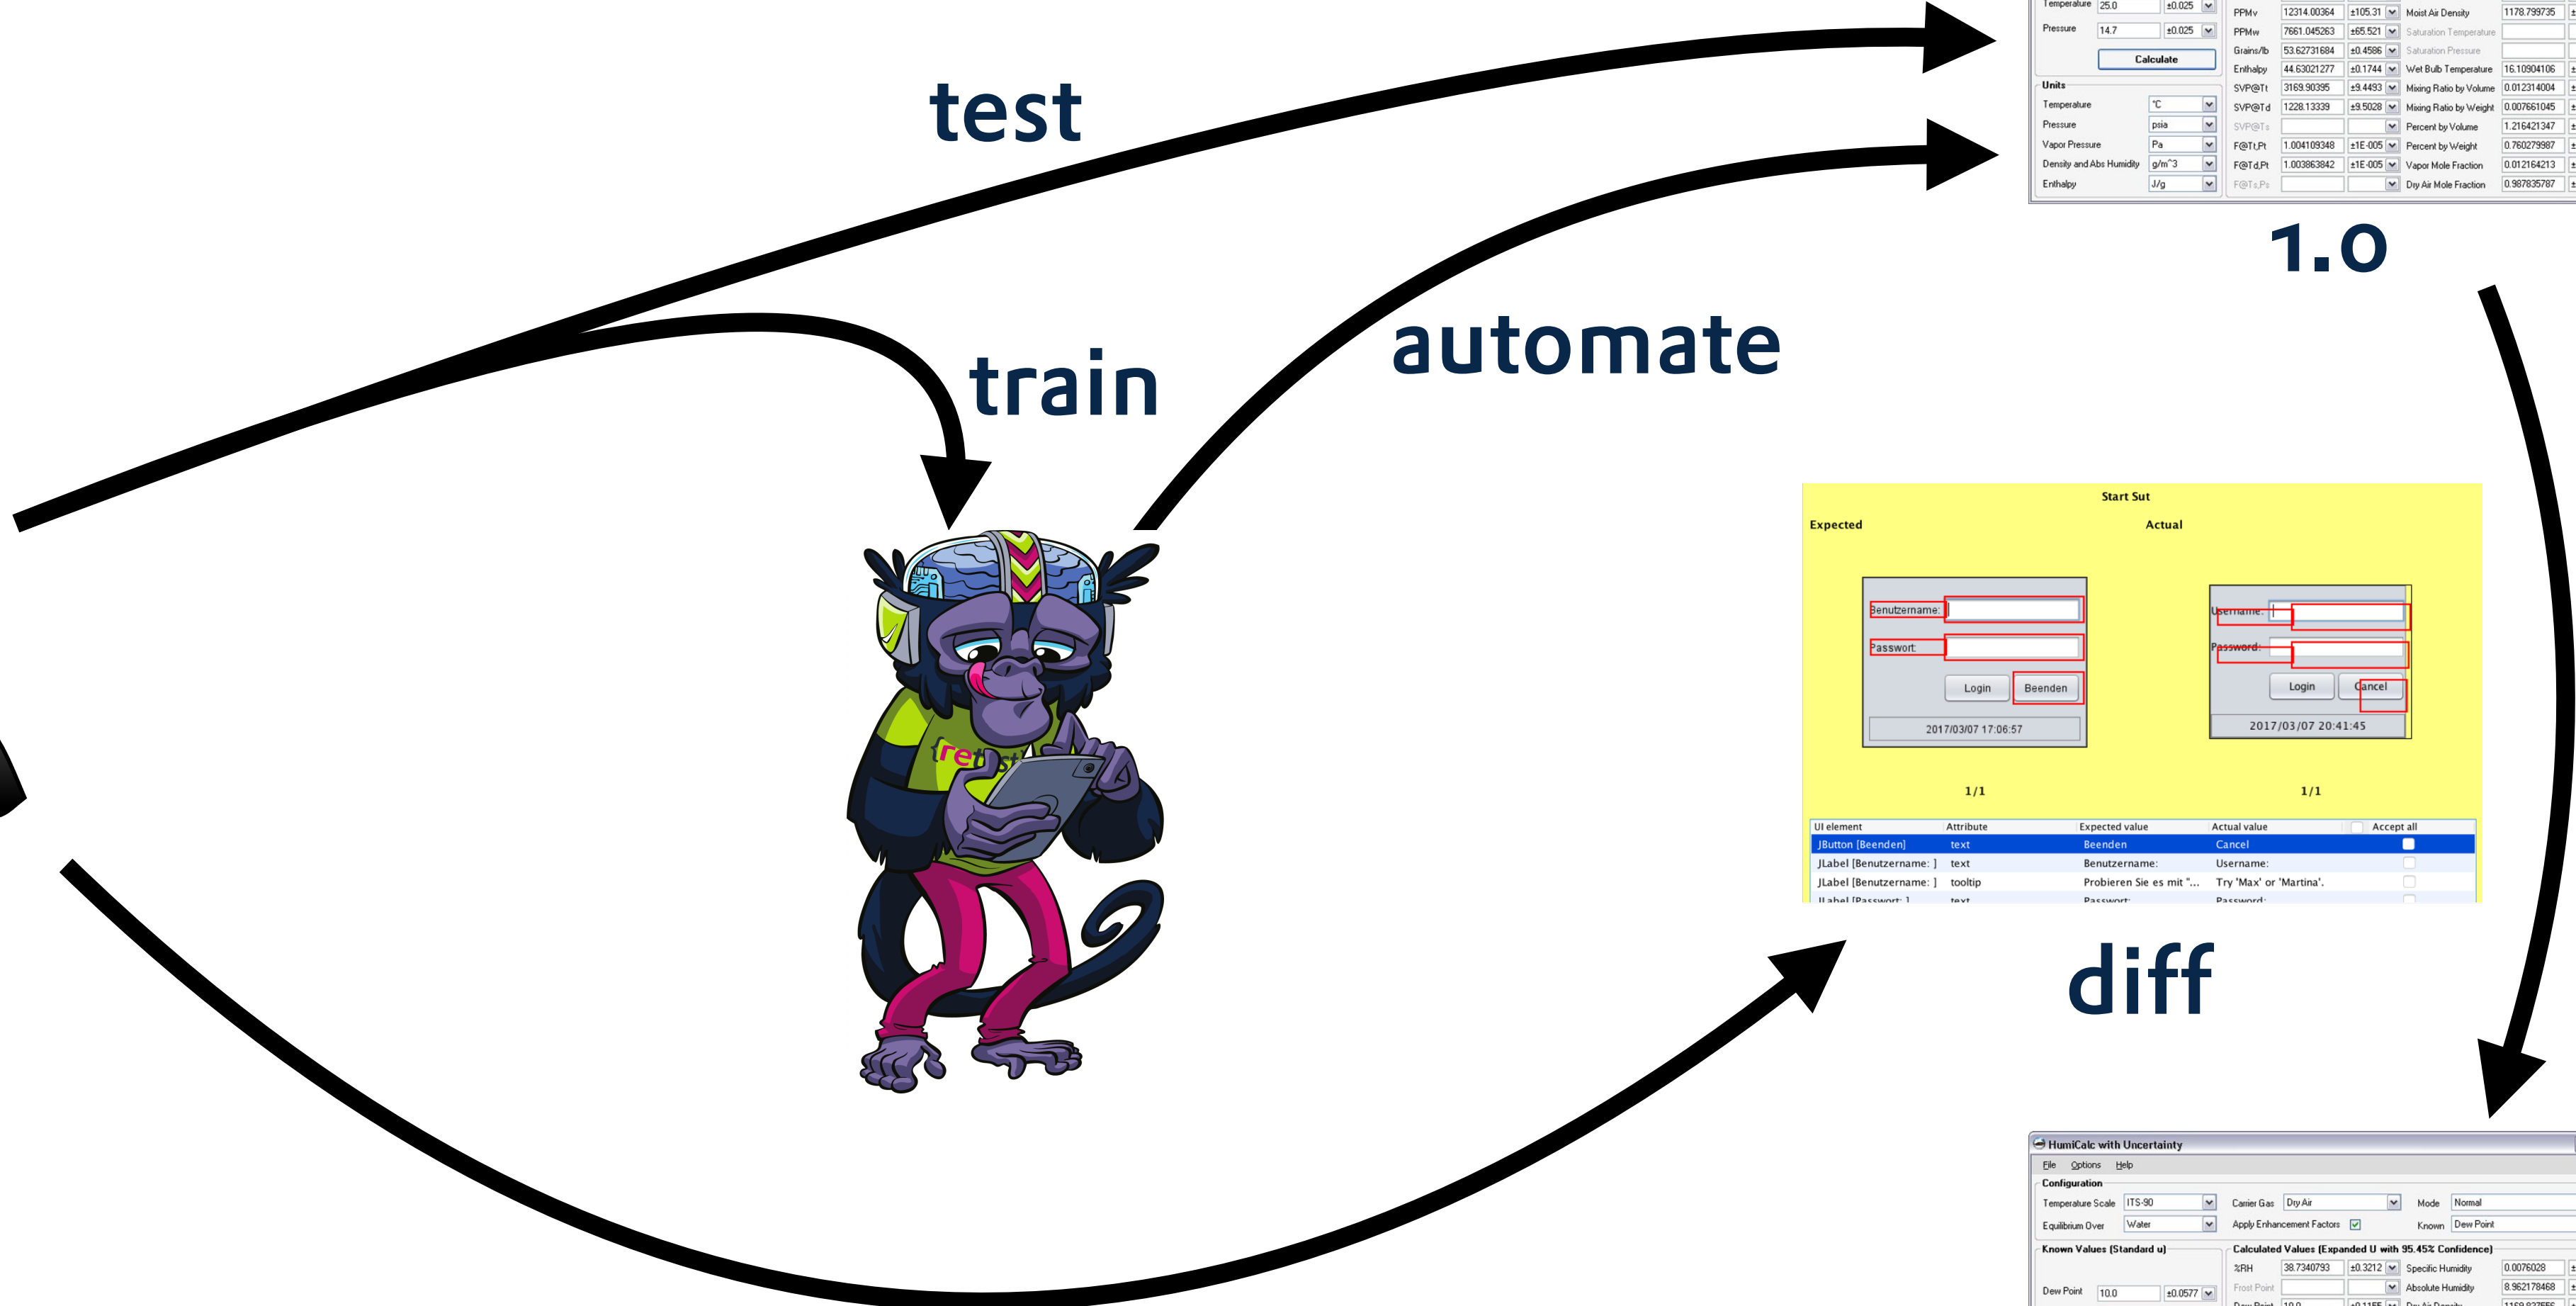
test

train

automate

1.0

diff

Temperature 25.0 ±0.025
Pressure 14.7 ±0.025
Calculate
Units
Temperature °C
Pressure psia
Vapor Pressure Pa
Density and Abs Humidity g/m^3
Enthalpy J/g

PPMv 12314.00364 ±105.31 Moist Air Density 1178.799735
PPMw 7661.045263 ±65.521 Saturation Temperature
Grains/lb 53.62731684 ±0.4586 Saturation Pressure
Enthalpy 44.63021277 ±0.1744 Wet Bulb Temperature 16.10904106
SVP@Tt 3169.90395 ±9.4493 Mixing Ratio by Volume 0.012314004
SVP@Td 1228.13339 ±9.5028 Mixing Ratio by Weight 0.007661045
SVP@Ts Percent by Volume 1.216421347
F@Tt,Pt 1.004109348 ±1E-005 Percent by Weight 0.760279987
F@Td,Pt 1.003863842 ±1E-005 Vapor Mole Fraction 0.012164213
F@Ts,Ps Dry Air Mole Fraction 0.987835787

Start Sut
Expected
Actual
Benutzername:
Passwort:
Login Beenden
2017/03/07 17:06:57
Username:
Password:
Login Cancel
2017/03/07 20:41:45
1/1
1/1

| UI element | Attribute | Expected value | Actual value | Accept all |
|---|---|---|---|---|
| JButton [Beenden] | text | Beenden | Cancel | |
| JLabel [Benutzername: ] | text | Benutzername: | Username: | |
| JLabel [Benutzername: ] | tooltip | Probieren Sie es mit "... | Try 'Max' or 'Martina'. | |
| JLabel [Passwort: ] | text | Passwort: | Password: | |

HumiCalc with Uncertainty
File Options Help
Configuration
Temperature Scale ITS-90 Carrier Gas Dry Air Mode Normal
Equilibrium Over Water Apply Enhancement Factors Known Dew Point
Known Values (Standard u)
Calculated Values (Expanded U with 95.45% Confidence)
%RH 38.7340793 ±0.3212 Specific Humidity 0.0076028
Frost Point Absolute Humidity 8.962178468
Dew Point 10.0 ±0.0577